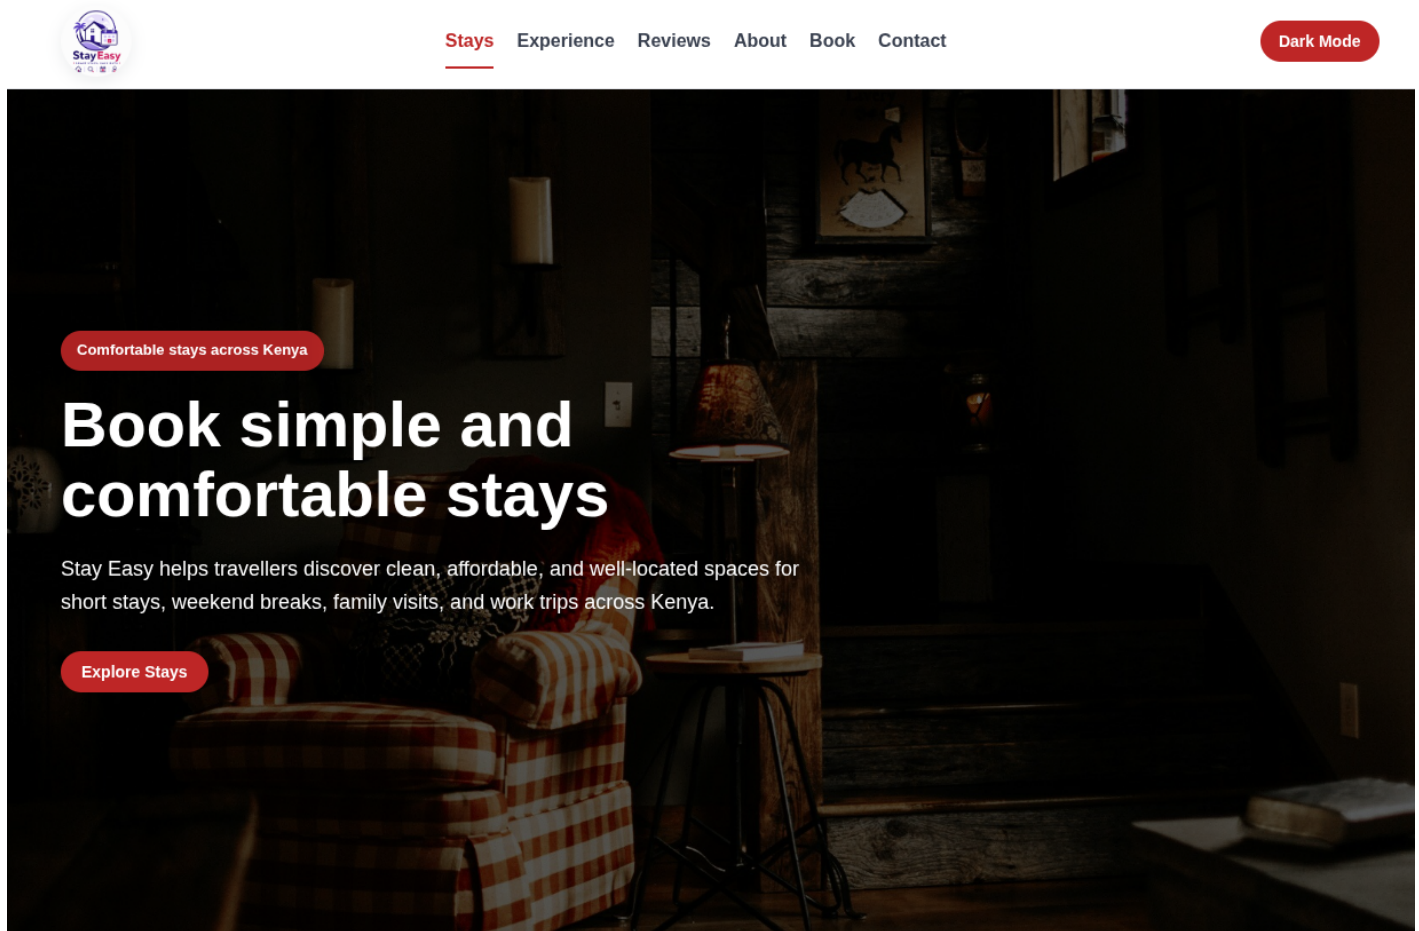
StayEasy

Stays Experience Reviews About Book Contact

Dark Mode

Comfortable stays across Kenya

Book simple and comfortable stays

Stay Easy helps travellers discover clean, affordable, and well-located spaces for short stays, weekend breaks, family visits, and work trips across Kenya.

Explore Stays